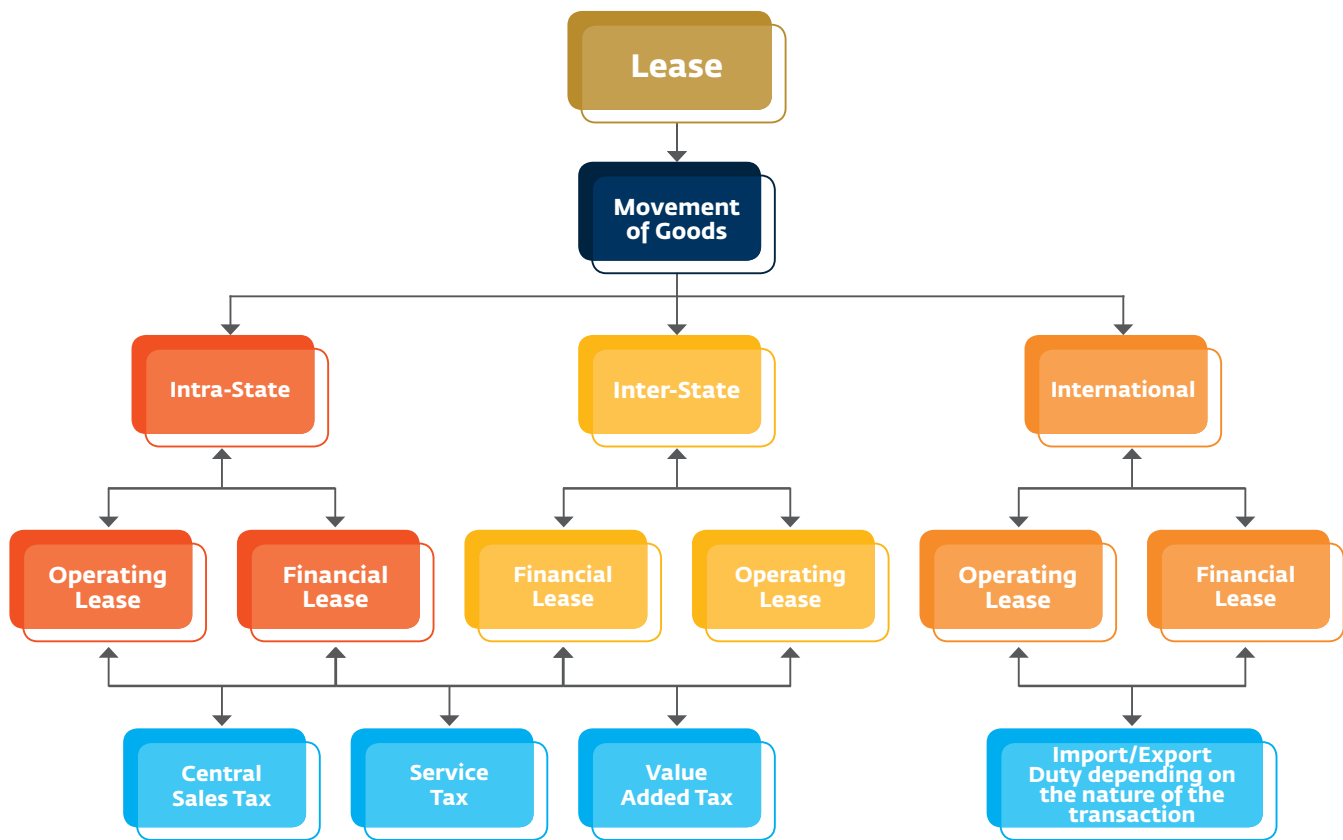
Lease

Movement of Goods

Intra-State

Inter-State

International

Operating Lease

Financial Lease

Financial Lease

Operating Lease

Operating Lease

Financial Lease

Central Sales Tax

Service Tax

Value Added Tax

Import/Export Duty depending on the nature of the transaction